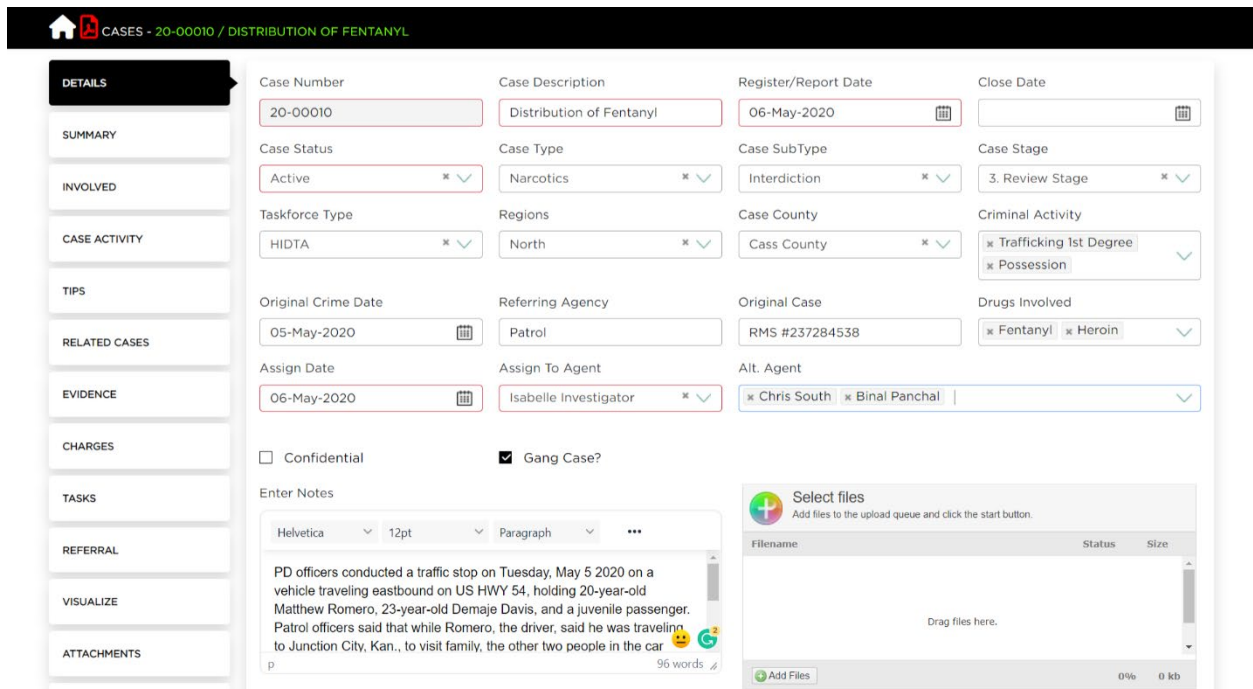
CASES - 20-00010 / DISTRIBUTION OF FENTANYL

DETAILS
SUMMARY
INVOLVED
CASE ACTIVITY
TIPS
RELATED CASES
EVIDENCE
CHARGES
TASKS
REFERRAL
VISUALIZE
ATTACHMENTS

Case Number
20-00010
Case Description
Distribution of Fentanyl
Register/Report Date
06-May-2020
Close Date

Case Status
Active
Case Type
Narcotics
Case SubType
Interdiction
Case Stage
3. Review Stage

Taskforce Type
HIDTA
Regions
North
Case County
Cass County
Criminal Activity
Trafficking 1st Degree
Possession

Original Crime Date
05-May-2020
Referring Agency
Patrol
Original Case
RMS #237284538
Drugs Involved
Fentanyl
Heroin

Assign Date
06-May-2020
Assign To Agent
Isabelle Investigator
Alt. Agent
Chris South
Binal Panchal

Confidential
Gang Case?

Enter Notes
Helvetica 12pt Paragraph •••
PD officers conducted a traffic stop on Tuesday, May 5 2020 on a vehicle traveling eastbound on US HWY 54, holding 20-year-old Matthew Romero, 23-year-old Demaje Davis, and a juvenile passenger. Patrol officers said that while Romero, the driver, said he was traveling to Junction City, Kan., to visit family, the other two people in the car
p
96 words

Select files
Add files to the upload queue and click the start button.
Filename Status Size
Drag files here.
Add Files 0% 0 kb